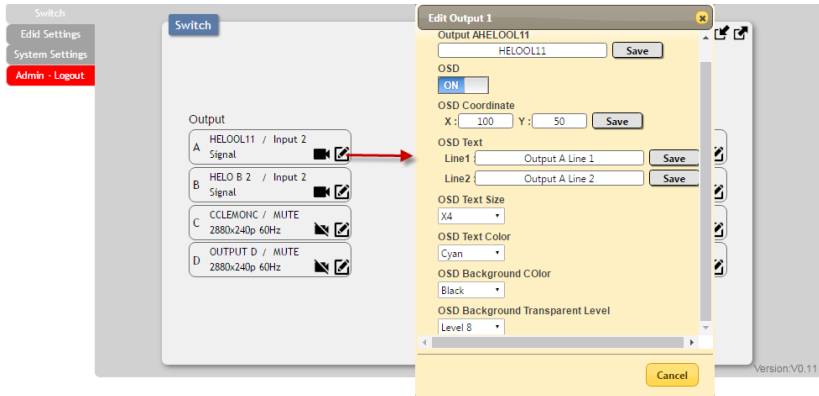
Switch
Edid Settings
System Settings
Admin - Logout

Switch

Output
A HELOOL11 / Input 2
Signal
B HELO B 2 / Input 2
Signal
C CCLEMONC / MUTE
2880x240p 60Hz
D OUTPUT D / MUTE
2880x240p 60Hz

Edit Output 1
Output AHELOOL11
HELOOL11 Save
OSD
ON
OSD Coordinate
X : 100 Y : 50 Save
OSD Text
Line1 : Output A Line 1 Save
Line2 : Output A Line 2 Save
OSD Text Size
X4
OSD Text Color
Cyan
OSD Background COlor
Black
OSD Background Transparent Level
Level 8
Cancel

Version:V0.11